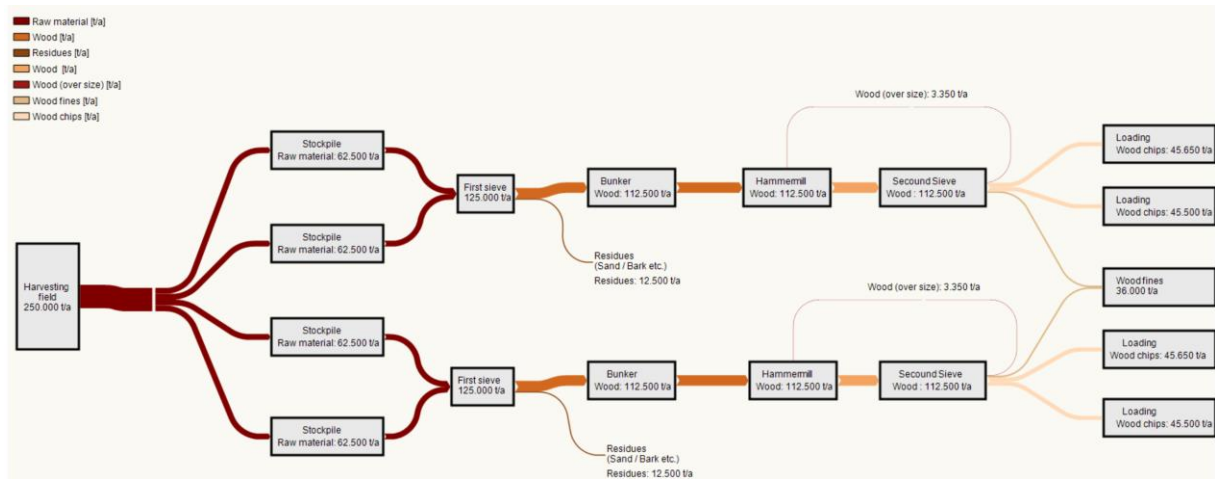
Raw material [t/a]
Wood [t/a]
Residues [t/a]
Wood [t/a]
Wood (over size) [t/a]
Wood fines [t/a]
Wood chips [t/a]

Wood (over size): 3.350 t/a

Harvesting field 250.000 t/a

Stockpile Raw material: 62.500 t/a

Stockpile Raw material: 62.500 t/a

First sieve 125.000 t/a

Bunker Wood: 112.500 t/a

Hammermill Wood: 112.500 t/a

Secound Sieve Wood : 112.500 t/a

Residues (Sand / Bark etc.) Residues: 12.500 t/a

Loading Wood chips: 45.650 t/a

Loading Wood chips: 45.500 t/a

Wood fines 36.000 t/a

Wood (over size): 3.350 t/a

Stockpile Raw material: 62.500 t/a

Stockpile Raw material: 62.500 t/a

First sieve 125.000 t/a

Bunker Wood: 112.500 t/a

Hammermill Wood: 112.500 t/a

Secound Sieve Wood : 112.500 t/a

Residues (Sand / Bark etc.) Residues: 12.500 t/a

Loading Wood chips: 45.650 t/a

Loading Wood chips: 45.500 t/a